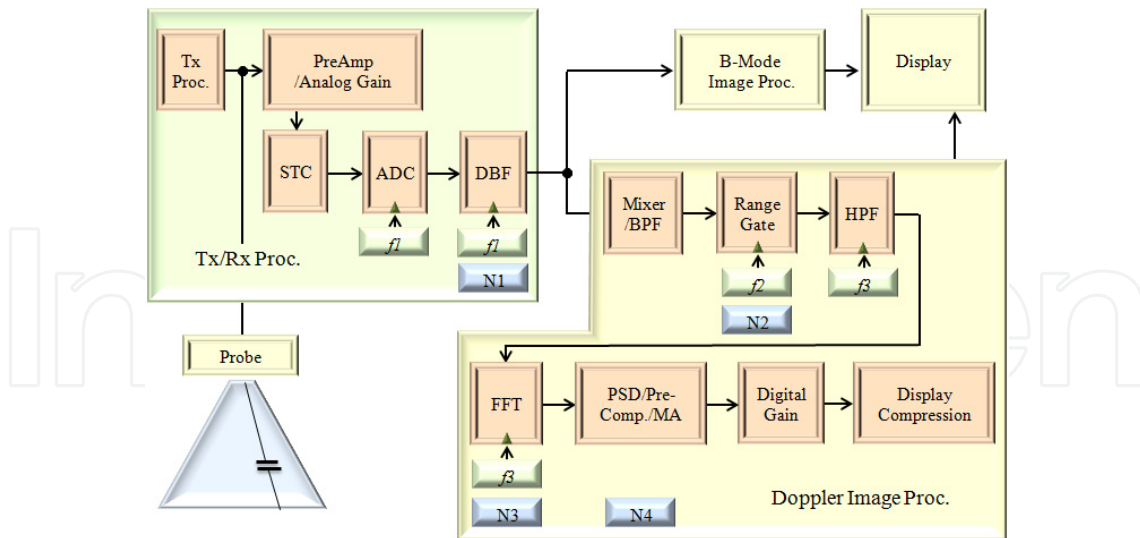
Tx Proc.

PreAmp /Analog Gain

STC

ADC

DBF

$f1$

$f1$

Tx/Rx Proc.

N1

B-Mode Image Proc.

Display

Mixer /BPF

Range Gate

HPF

$f2$

$f3$

N2

Probe

FFT

PSD/Pre-Comp./MA

Digital Gain

Display Compression

$f3$

N3

N4

Doppler Image Proc.